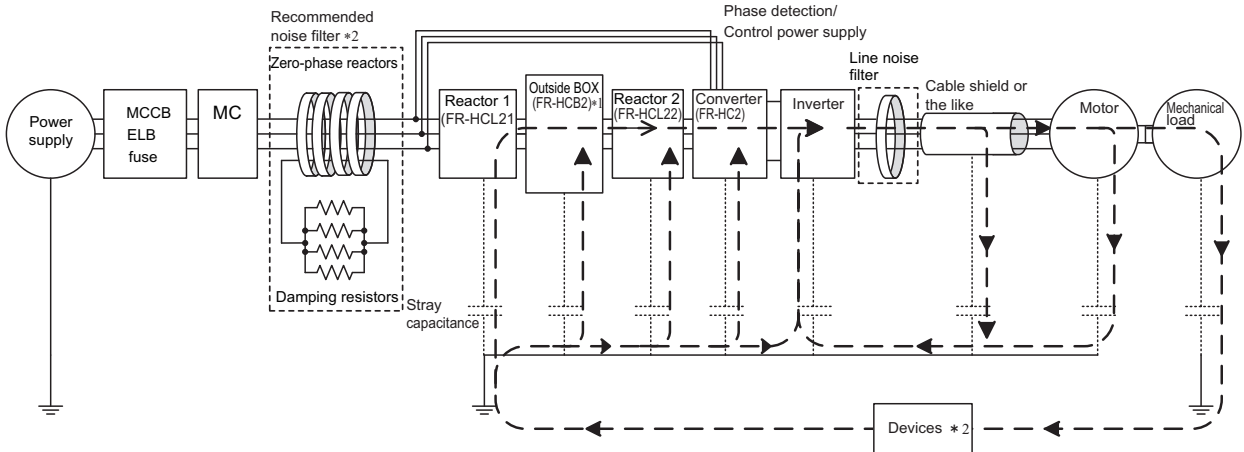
Recommended noise filter ∗2

Zero-phase reactors

Damping resistors

Phase detection/ Control power supply

Power supply

MCCB ELB fuse

MC

Reactor 1 (FR-HCL21)

Outside BOX (FR-HCB2)∗1

Reactor 2 (FR-HCL22)

Converter (FR-HC2)

Inverter

Line noise filter

Cable shield or the like

Motor

Mechanical load

Stray capacitance

Devices ∗2